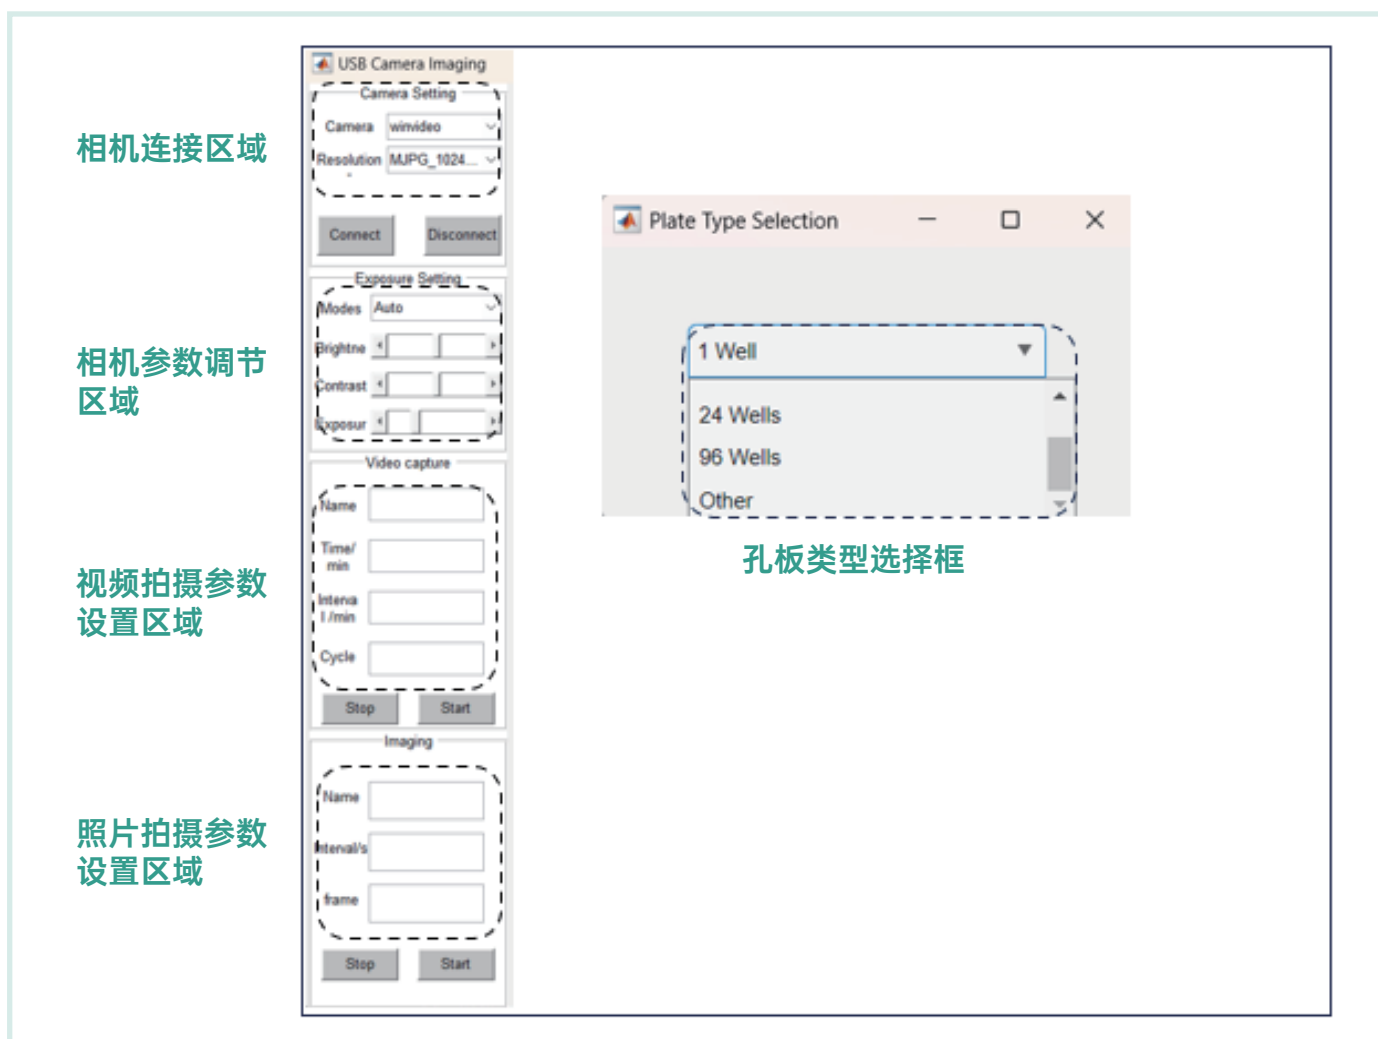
相机连接区域

相机参数调节区域

视频拍摄参数设置区域

照片拍摄参数设置区域

USB Camera Imaging

Camera Setting

Camera winvideo

Resolution MJPG_1024...

Connect Disconnect

Exposure Setting

Modes Auto

Brightne

Contrast

Exposur

Video capture

Name

Time/ min

Interva l /min

Cycle

Stop Start

Imaging

Name

Interval/s

frame

Stop Start

Plate Type Selection

1 Well

24 Wells

96 Wells

Other

孔板类型选择框